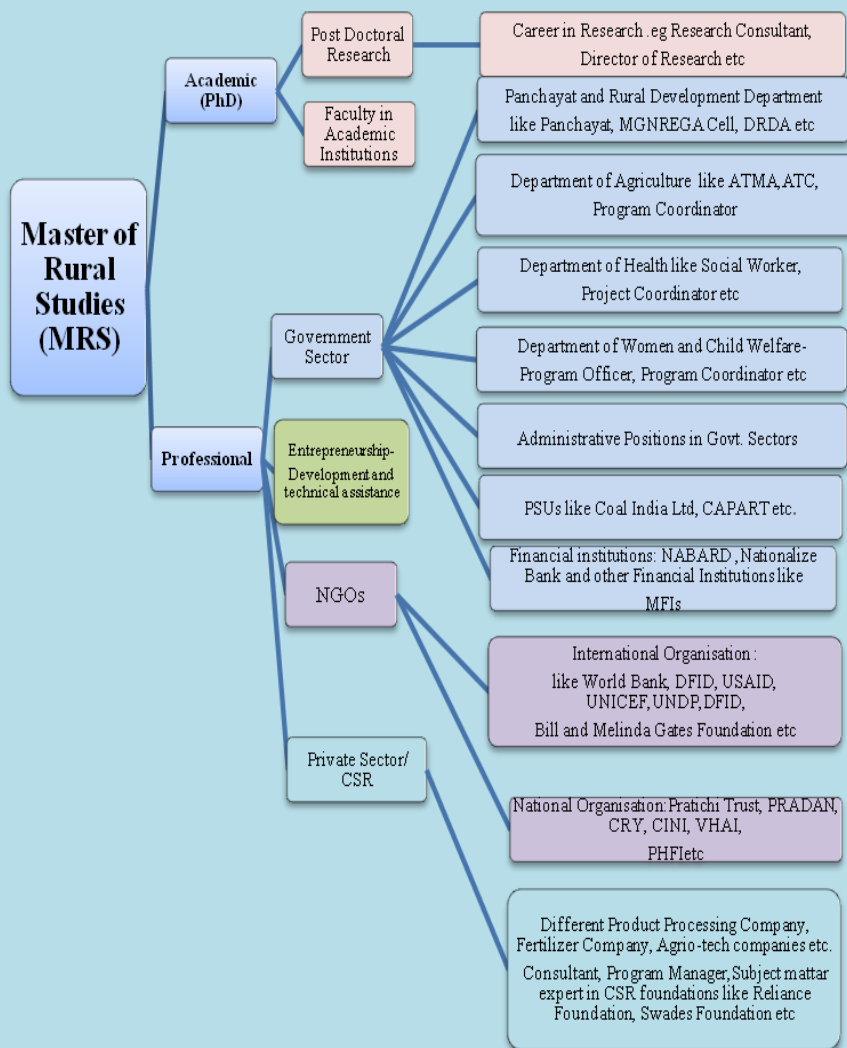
Master of Rural Studies (MRS)

Academic (PhD)

Post Doctoral Research

Career in Research .eg Research Consultant, Director of Research etc

Faculty in Academic Institutions

Professional

Government Sector

Panchayat and Rural Development Department like Panchayat, MGNREGA Cell, DRDA etc

Department of Agriculture like ATMA,ATC, Program Coordinator

Department of Health like Social Worker, Project Coordinator etc

Department of Women and Child Welfare-Program Officer, Program Coordinator etc

Administrative Positions in Govt. Sectors

PSUs like Coal India Ltd, CAPART etc.

Financial institutions: NABARD , Nationalize Bank and other Financial Institutions like MFIs

Entrepreneurship-Development and technical assistance

NGOs

International Organisation : like World Bank, DFID, USAID, UNICEF, UNDP, DFID, Bill and Melinda Gates Foundation etc

Private Sector/ CSR

National Organisation:Pratichi Trust, PRADAN, CRY, CINI, VHAI, PHFIetc

Different Product Processing Company, Fertilizer Company, Agrio-tech companies etc.

Consultant, Program Manager, Subject mattar expert in CSR foundations like Reliance Foundation, Swades Foundation etc